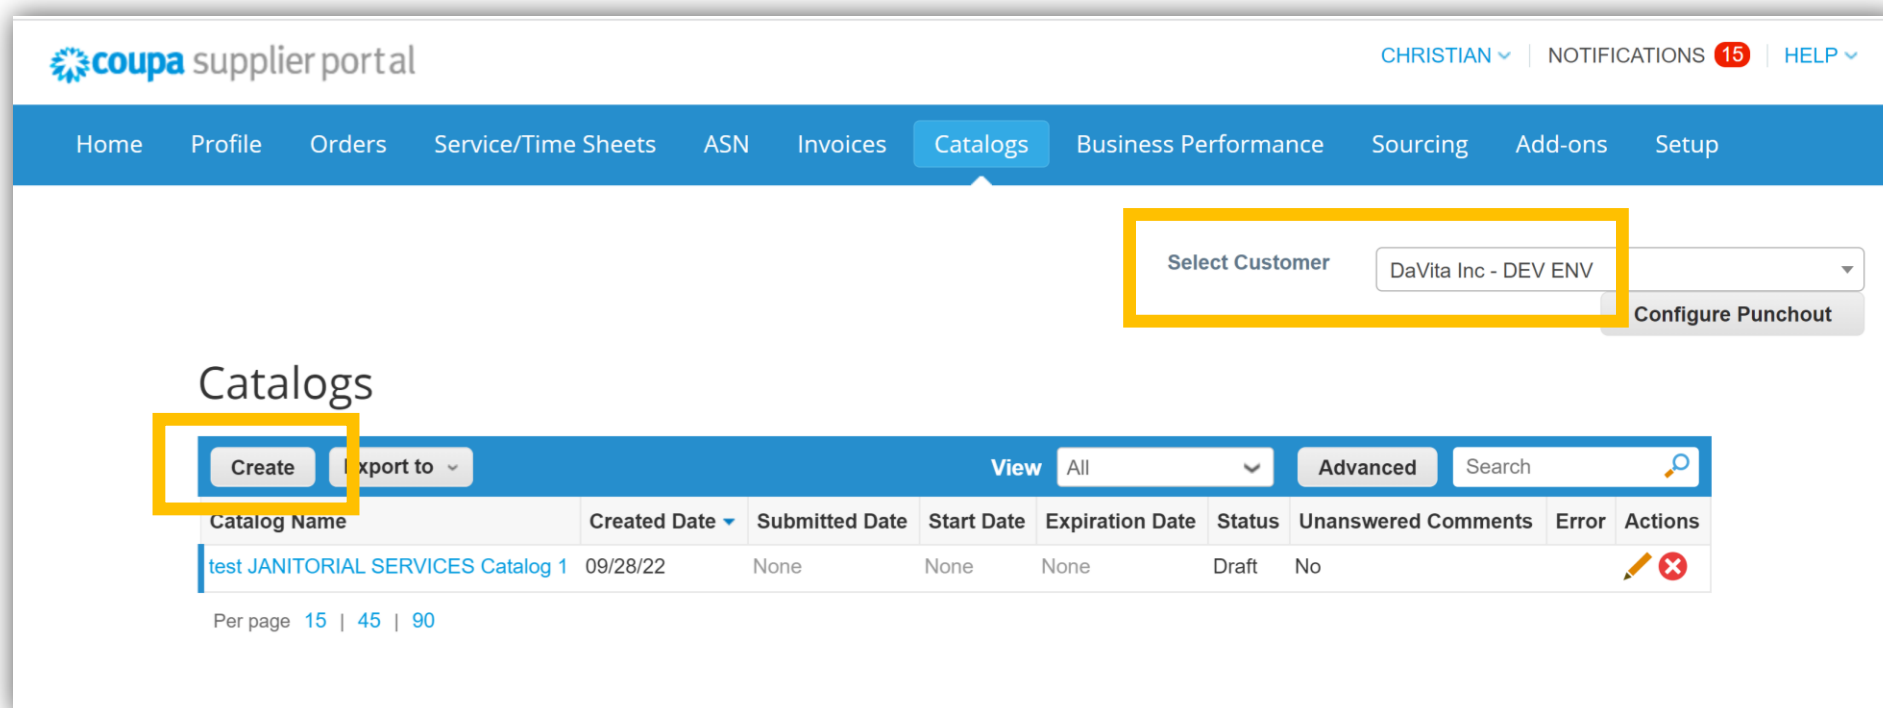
coupa supplier portal

CHRISTIAN | NOTIFICATIONS 15 | HELP

Home Profile Orders Service/Time Sheets ASN Invoices Catalogs Business Performance Sourcing Add-ons Setup

Select Customer DaVita Inc - DEV ENV

Configure Punchout

Catalogs

Create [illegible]xport to View All Advanced Search

| Catalog Name | Created Date | Submitted Date | Start Date | Expiration Date | Status | Unanswered Comments | Error | Actions |
|---|---|---|---|---|---|---|---|---|
| test JANITORIAL SERVICES Catalog 1 | 09/28/22 | None | None | None | Draft | No | | |

Per page 15 | 45 | 90